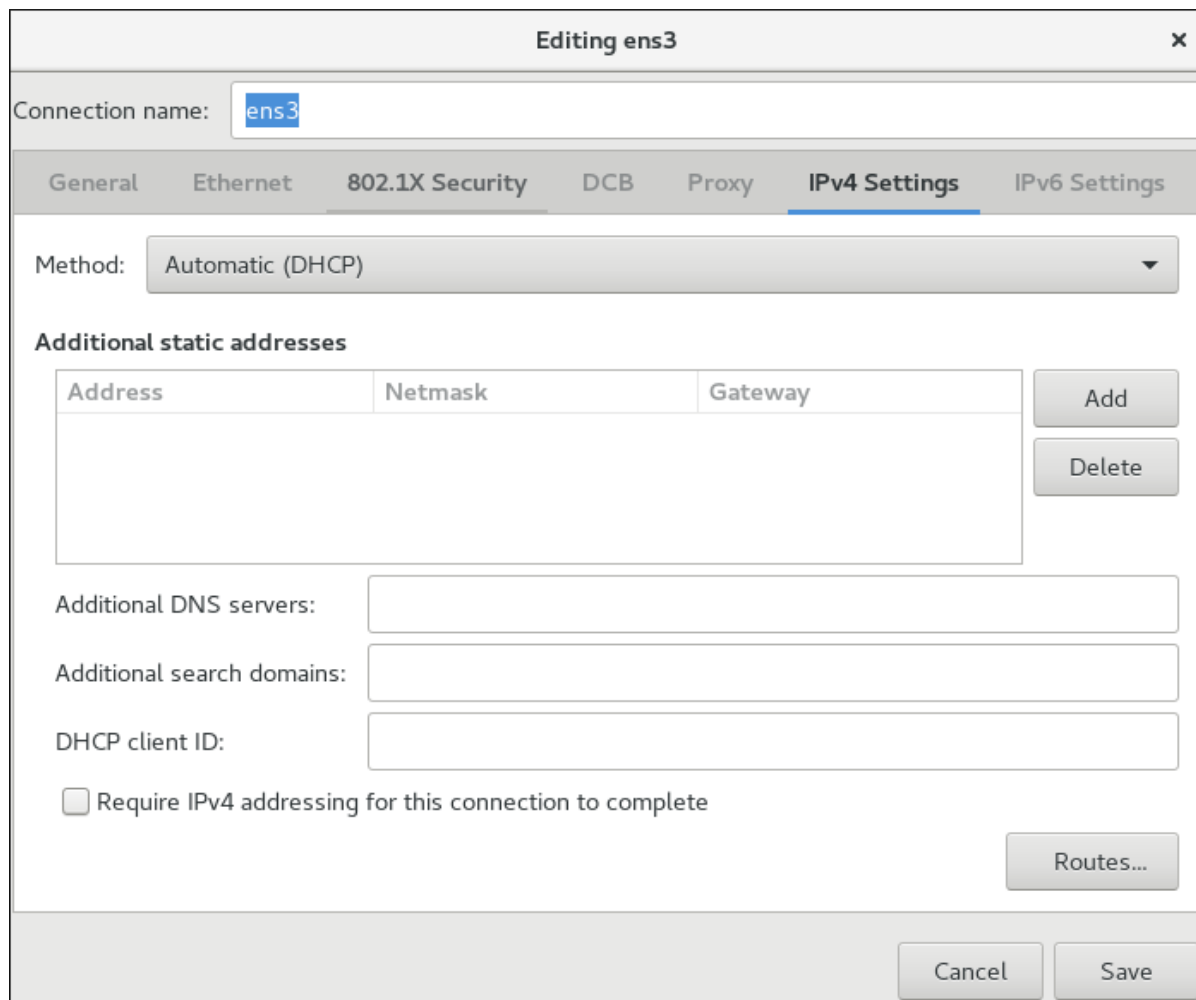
Editing ens3

×

Connection name: ens3

General Ethernet 802.1X Security DCB Proxy IPv4 Settings IPv6 Settings

Method: Automatic (DHCP)

Additional static addresses

| Address | Netmask | Gateway |
|---|---|---|
| | | |

Add

Delete

Additional DNS servers:

Additional search domains:

DHCP client ID:

Require IPv4 addressing for this connection to complete

Routes...

Cancel Save